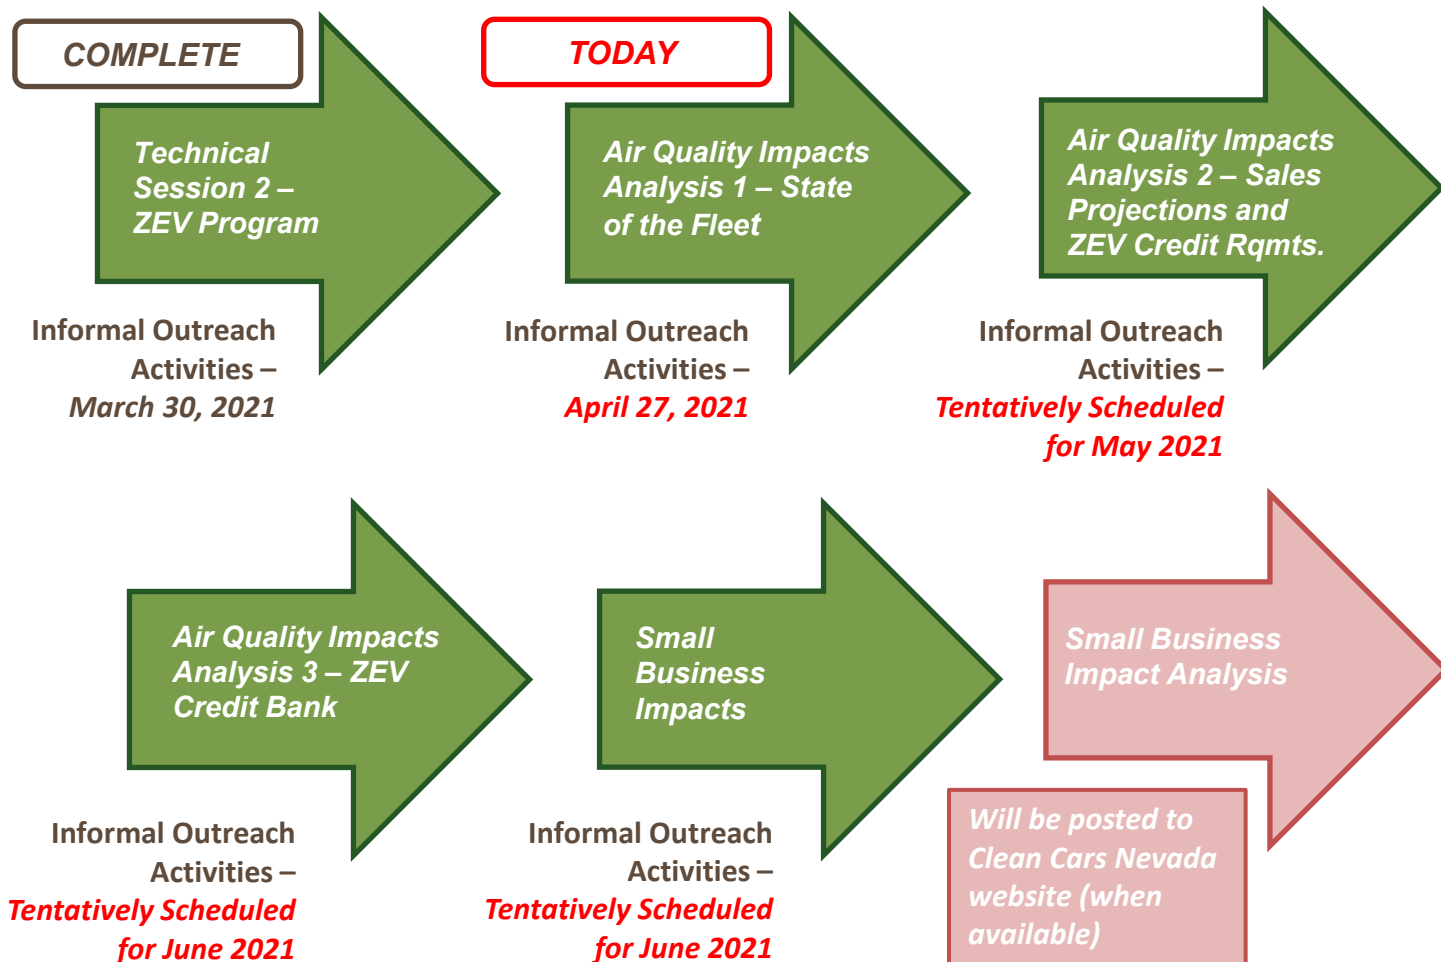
COMPLETE

Technical Session 2 – ZEV Program

Informal Outreach Activities – March 30, 2021

TODAY

Air Quality Impacts Analysis 1 – State of the Fleet

Informal Outreach Activities – April 27, 2021

Air Quality Impacts Analysis 2 – Sales Projections and ZEV Credit Rqmts.

Informal Outreach Activities – Tentatively Scheduled for May 2021

Air Quality Impacts Analysis 3 – ZEV Credit Bank

Informal Outreach Activities – Tentatively Scheduled for June 2021

Small Business Impacts

Informal Outreach Activities – Tentatively Scheduled for June 2021

Small Business Impact Analysis

Will be posted to Clean Cars Nevada website (when available)